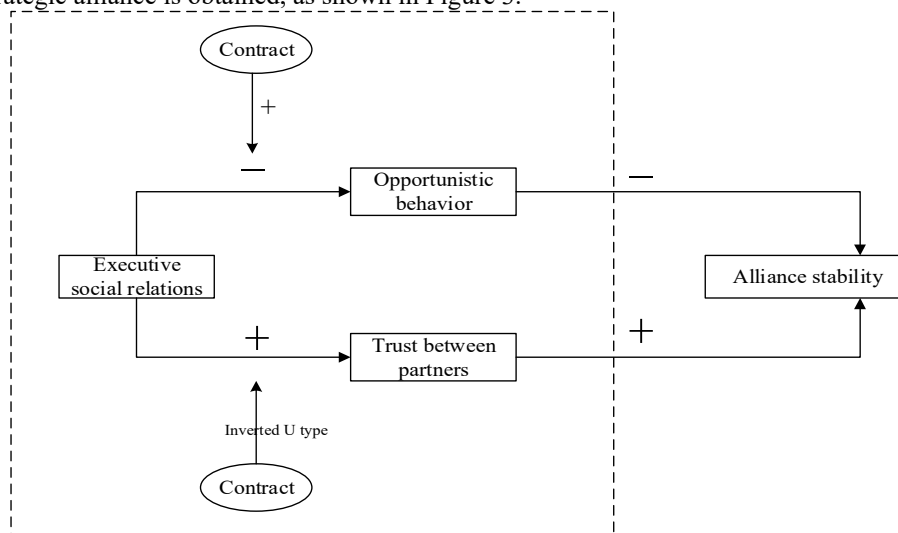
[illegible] strategic alliance is obtained, as shown in Figure 3.

Contract

+

—

Opportunistic behavior

—

Executive social relations

Alliance stability

+

Trust between partners

+

Inverted U type

Contract